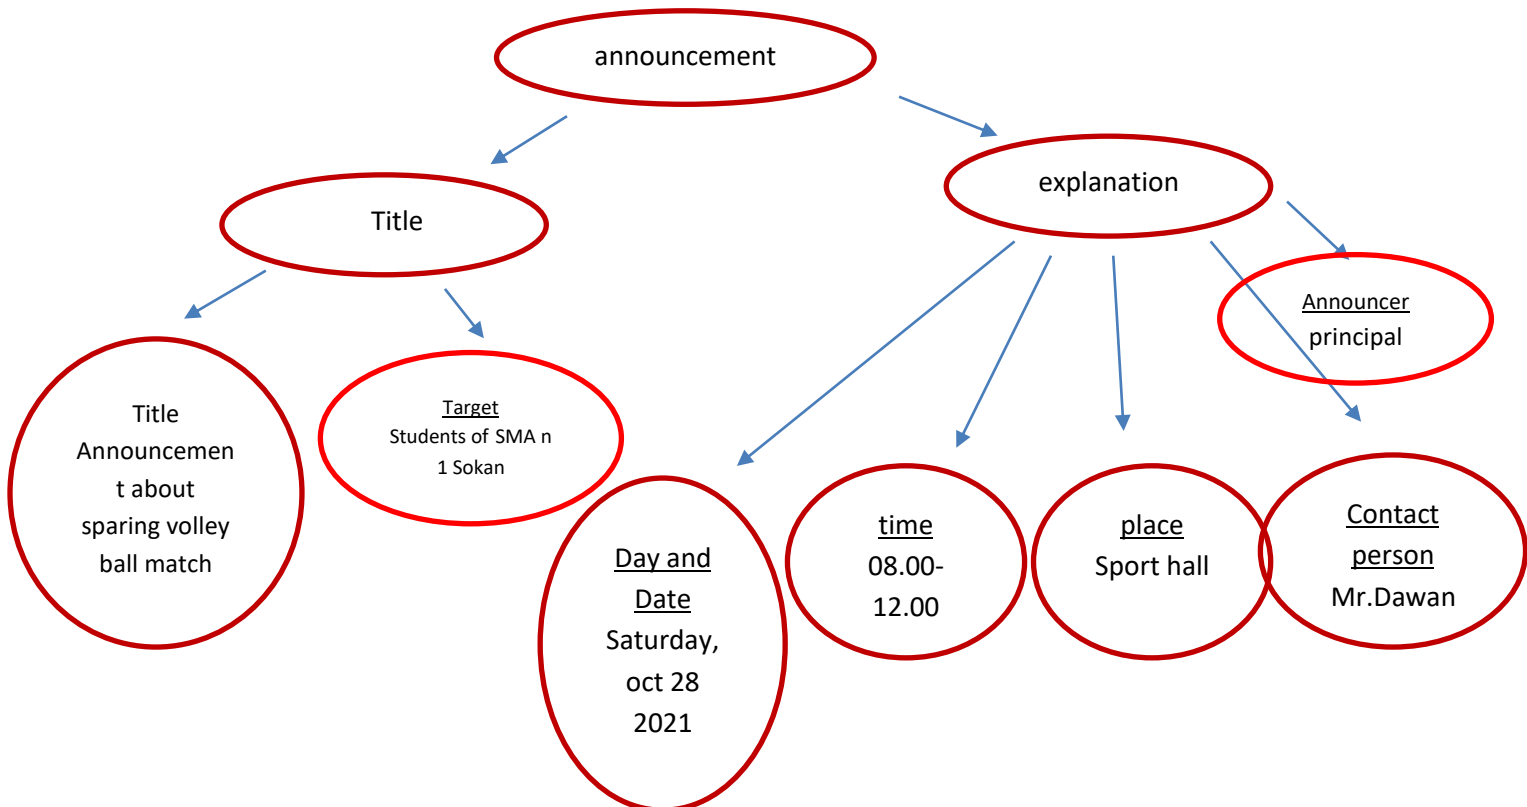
announcement

Title

explanation

Title Announcement about sparing volley ball match

Target
Students of SMA n 1 Sokan

Announcer
principal

Day and Date
Saturday, oct 28 2021

time
08.00-12.00

place
Sport hall

Contact person
Mr.Dawan